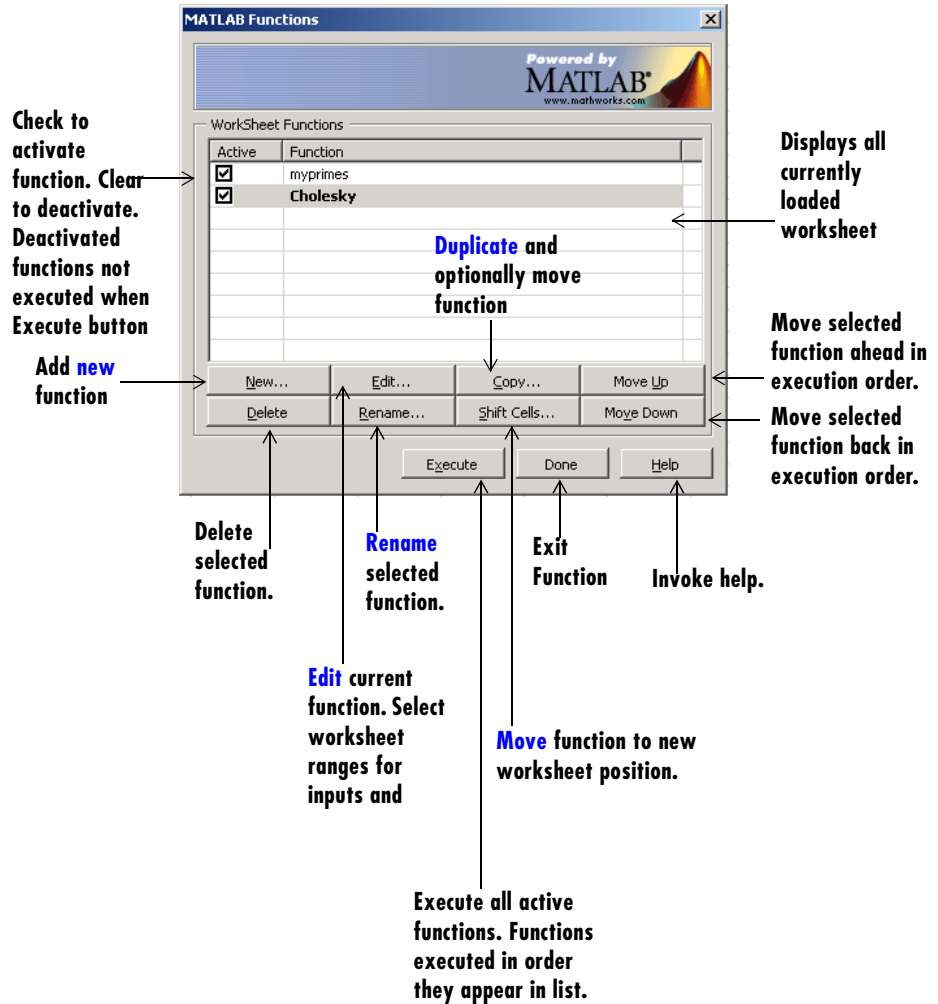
MATLAB Functions

Powered by MATLAB® www.mathworks.com

WorkSheet Functions

| Active | Function |
|---|---|
| ☑ | myprimes |
| ☑ | Cholesky |

Check to activate function. Clear to deactivate. Deactivated functions not executed when Execute button

Displays all currently loaded worksheet

Duplicate and optionally move function

Move selected function ahead in execution order.

Add new function

New... Edit... Copy... Move Up

Delete Rename... Shift Cells... Move Down

Move selected function back in execution order.

Execute Done Help

Delete selected function.

Rename selected function.

Exit Function

Invoke help.

Edit current function. Select worksheet ranges for inputs and

Move function to new worksheet position.

Execute all active functions. Functions executed in order they appear in list.